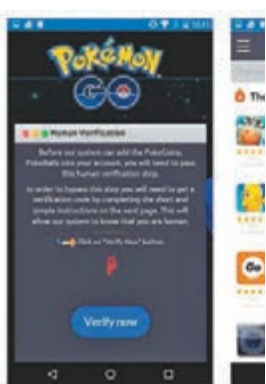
Pokémon GO

Human Verification

Before our system can add the PokeCoins, Pokeballs into your account, you will need to pass this human verification step.

In order to bypass this step you will need to get a verification code by completing the short and simple instructions on the next page. This will allow our system to know that you are human.

Click on "Verify Now" button

Verify now

Th